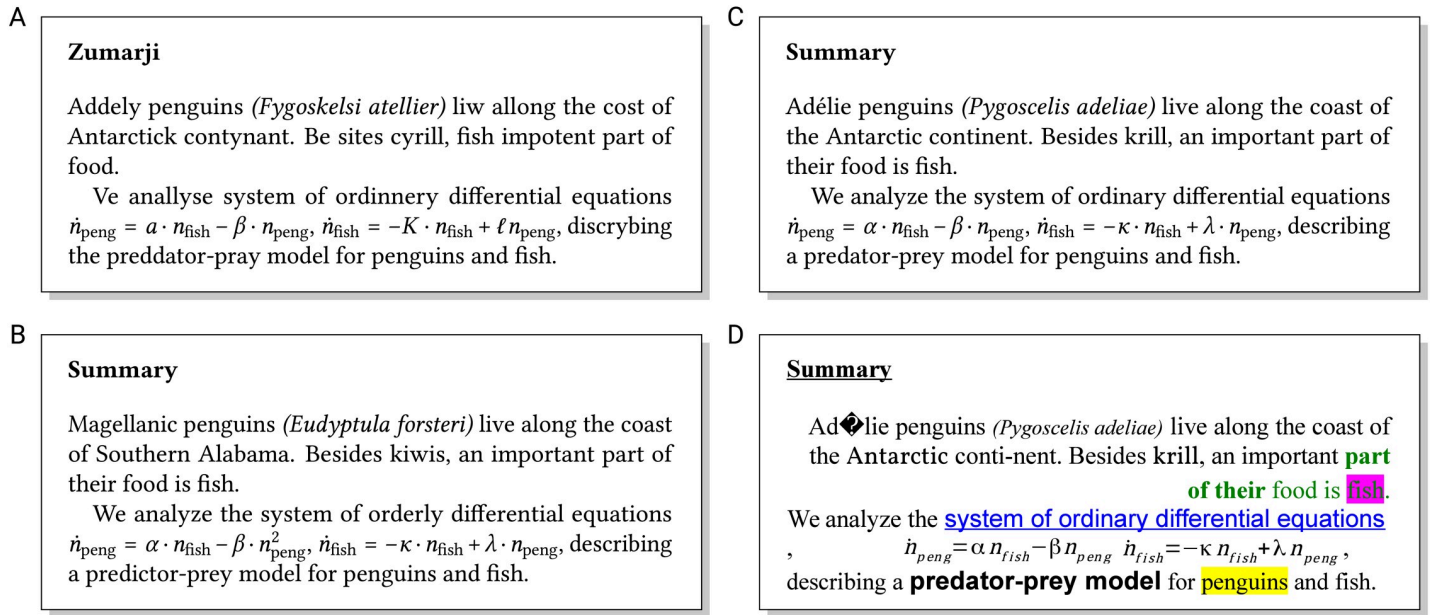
A

**Zumarji**

Addely penguins *(Fygoskelsi atellier)* liw along the cost of Antarctick contynant. Be sites cyrill, fish impotent part of food.

Ve analyse system of ordinnery differential equations $\dot{n}_{\text{peng}} = a \cdot n_{\text{fish}} - \beta \cdot n_{\text{peng}}$, $\dot{n}_{\text{fish}} = -K \cdot n_{\text{fish}} + \ell n_{\text{peng}}$, discrybing the preddator-pray model for penguins and fish.

B

**Summary**

Magellanic penguins *(Eudyptula forsteri)* live along the coast of Southern Alabama. Besides kiwis, an important part of their food is fish.

We analyze the system of orderly differential equations $\dot{n}_{\text{peng}} = \alpha \cdot n_{\text{fish}} - \beta \cdot n_{\text{peng}}^2$, $\dot{n}_{\text{fish}} = -\kappa \cdot n_{\text{fish}} + \lambda \cdot n_{\text{peng}}$, describing a predictor-prey model for penguins and fish.

C

**Summary**

Adélie penguins *(Pygoscelis adeliae)* live along the coast of the Antarctic continent. Besides krill, an important part of their food is fish.

We analyze the system of ordinary differential equations $\dot{n}_{\text{peng}} = \alpha \cdot n_{\text{fish}} - \beta \cdot n_{\text{peng}}$, $\dot{n}_{\text{fish}} = -\kappa \cdot n_{\text{fish}} + \lambda \cdot n_{\text{peng}}$, describing a predator-prey model for penguins and fish.

D

**Summary**

Ad�lie penguins *(Pygoscelis adeliae)* live along the coast of the Antarctic conti-nent. Besides **krill**, an important **part of their** food is fish.

We analyze the system of ordinary differential equations , $\dot{n}_{peng}=\alpha\, n_{fish}-\beta\, n_{peng}$ $\dot{n}_{fish}=-\kappa\, n_{fish}+\lambda\, n_{peng}$, describing a **predator-prey model** for penguins and fish.